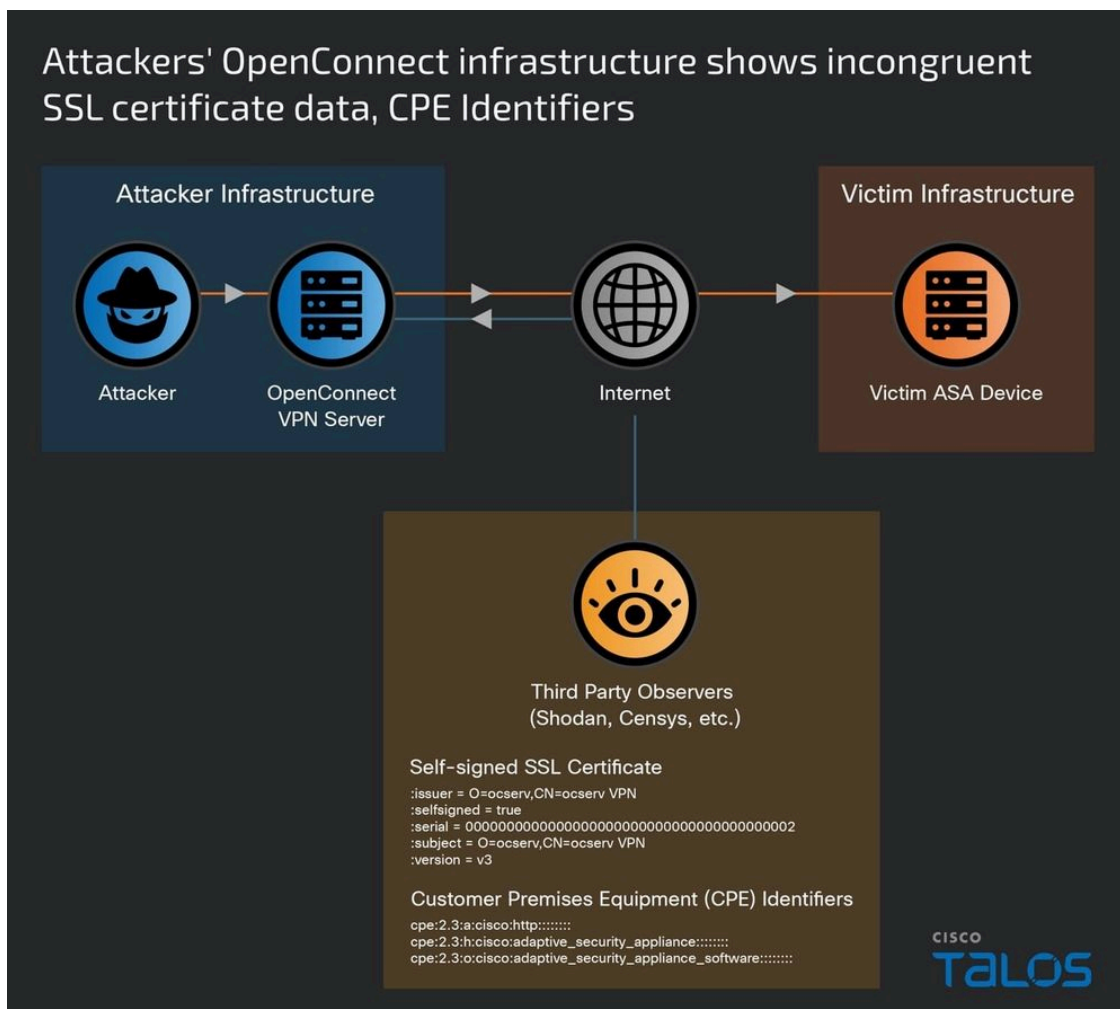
Attackers' OpenConnect infrastructure shows incongruent SSL certificate data, CPE Identifiers

Attacker Infrastructure

Attacker

OpenConnect VPN Server

Internet

Victim Infrastructure

Victim ASA Device

Third Party Observers (Shodan, Censys, etc.)

Self-signed SSL Certificate

:issuer = O=ocserv,CN=ocserv VPN
:selfsigned = true
:serial = 0000000000000000000000000000000000000002
:subject = O=ocserv,CN=ocserv VPN
:version = v3

Customer Premises Equipment (CPE) Identifiers

cpe:2.3:a:cisco:http::::::::
cpe:2.3:h:cisco:adaptive_security_appliance::::::::
cpe:2.3:o:cisco:adaptive_security_appliance_software::::::::

CISCO
TALOS